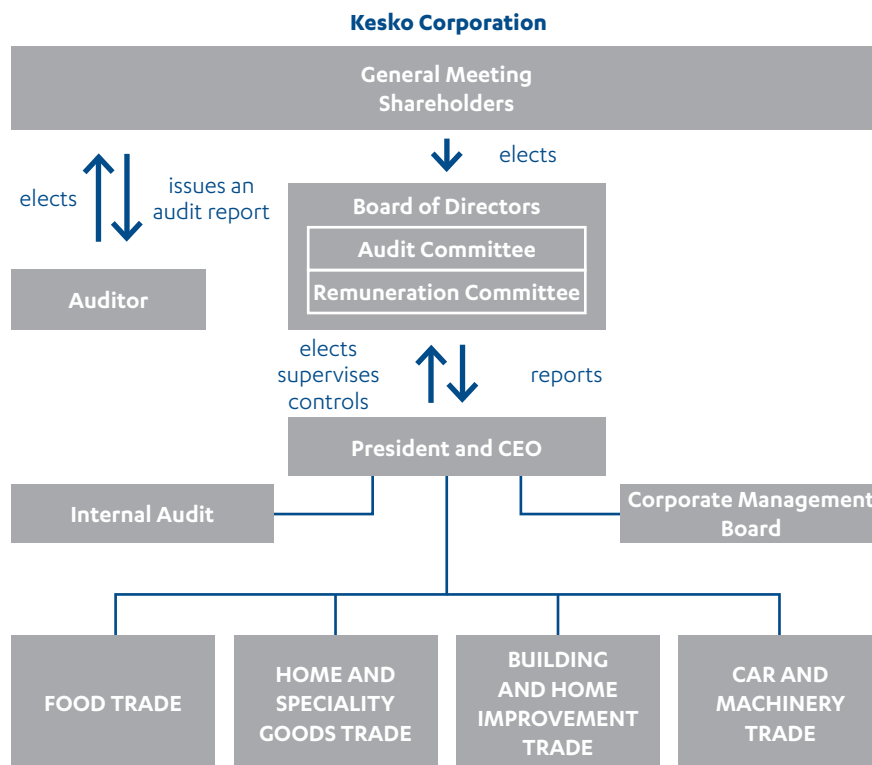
Kesko Corporation

General Meeting
Shareholders

elects

elects

issues an audit report

Board of Directors

Audit Committee

Remuneration Committee

Auditor

elects
supervises
controls

reports

President and CEO

Internal Audit

Corporate Management Board

FOOD TRADE

HOME AND SPECIALITY GOODS TRADE

BUILDING AND HOME IMPROVEMENT TRADE

CAR AND MACHINERY TRADE